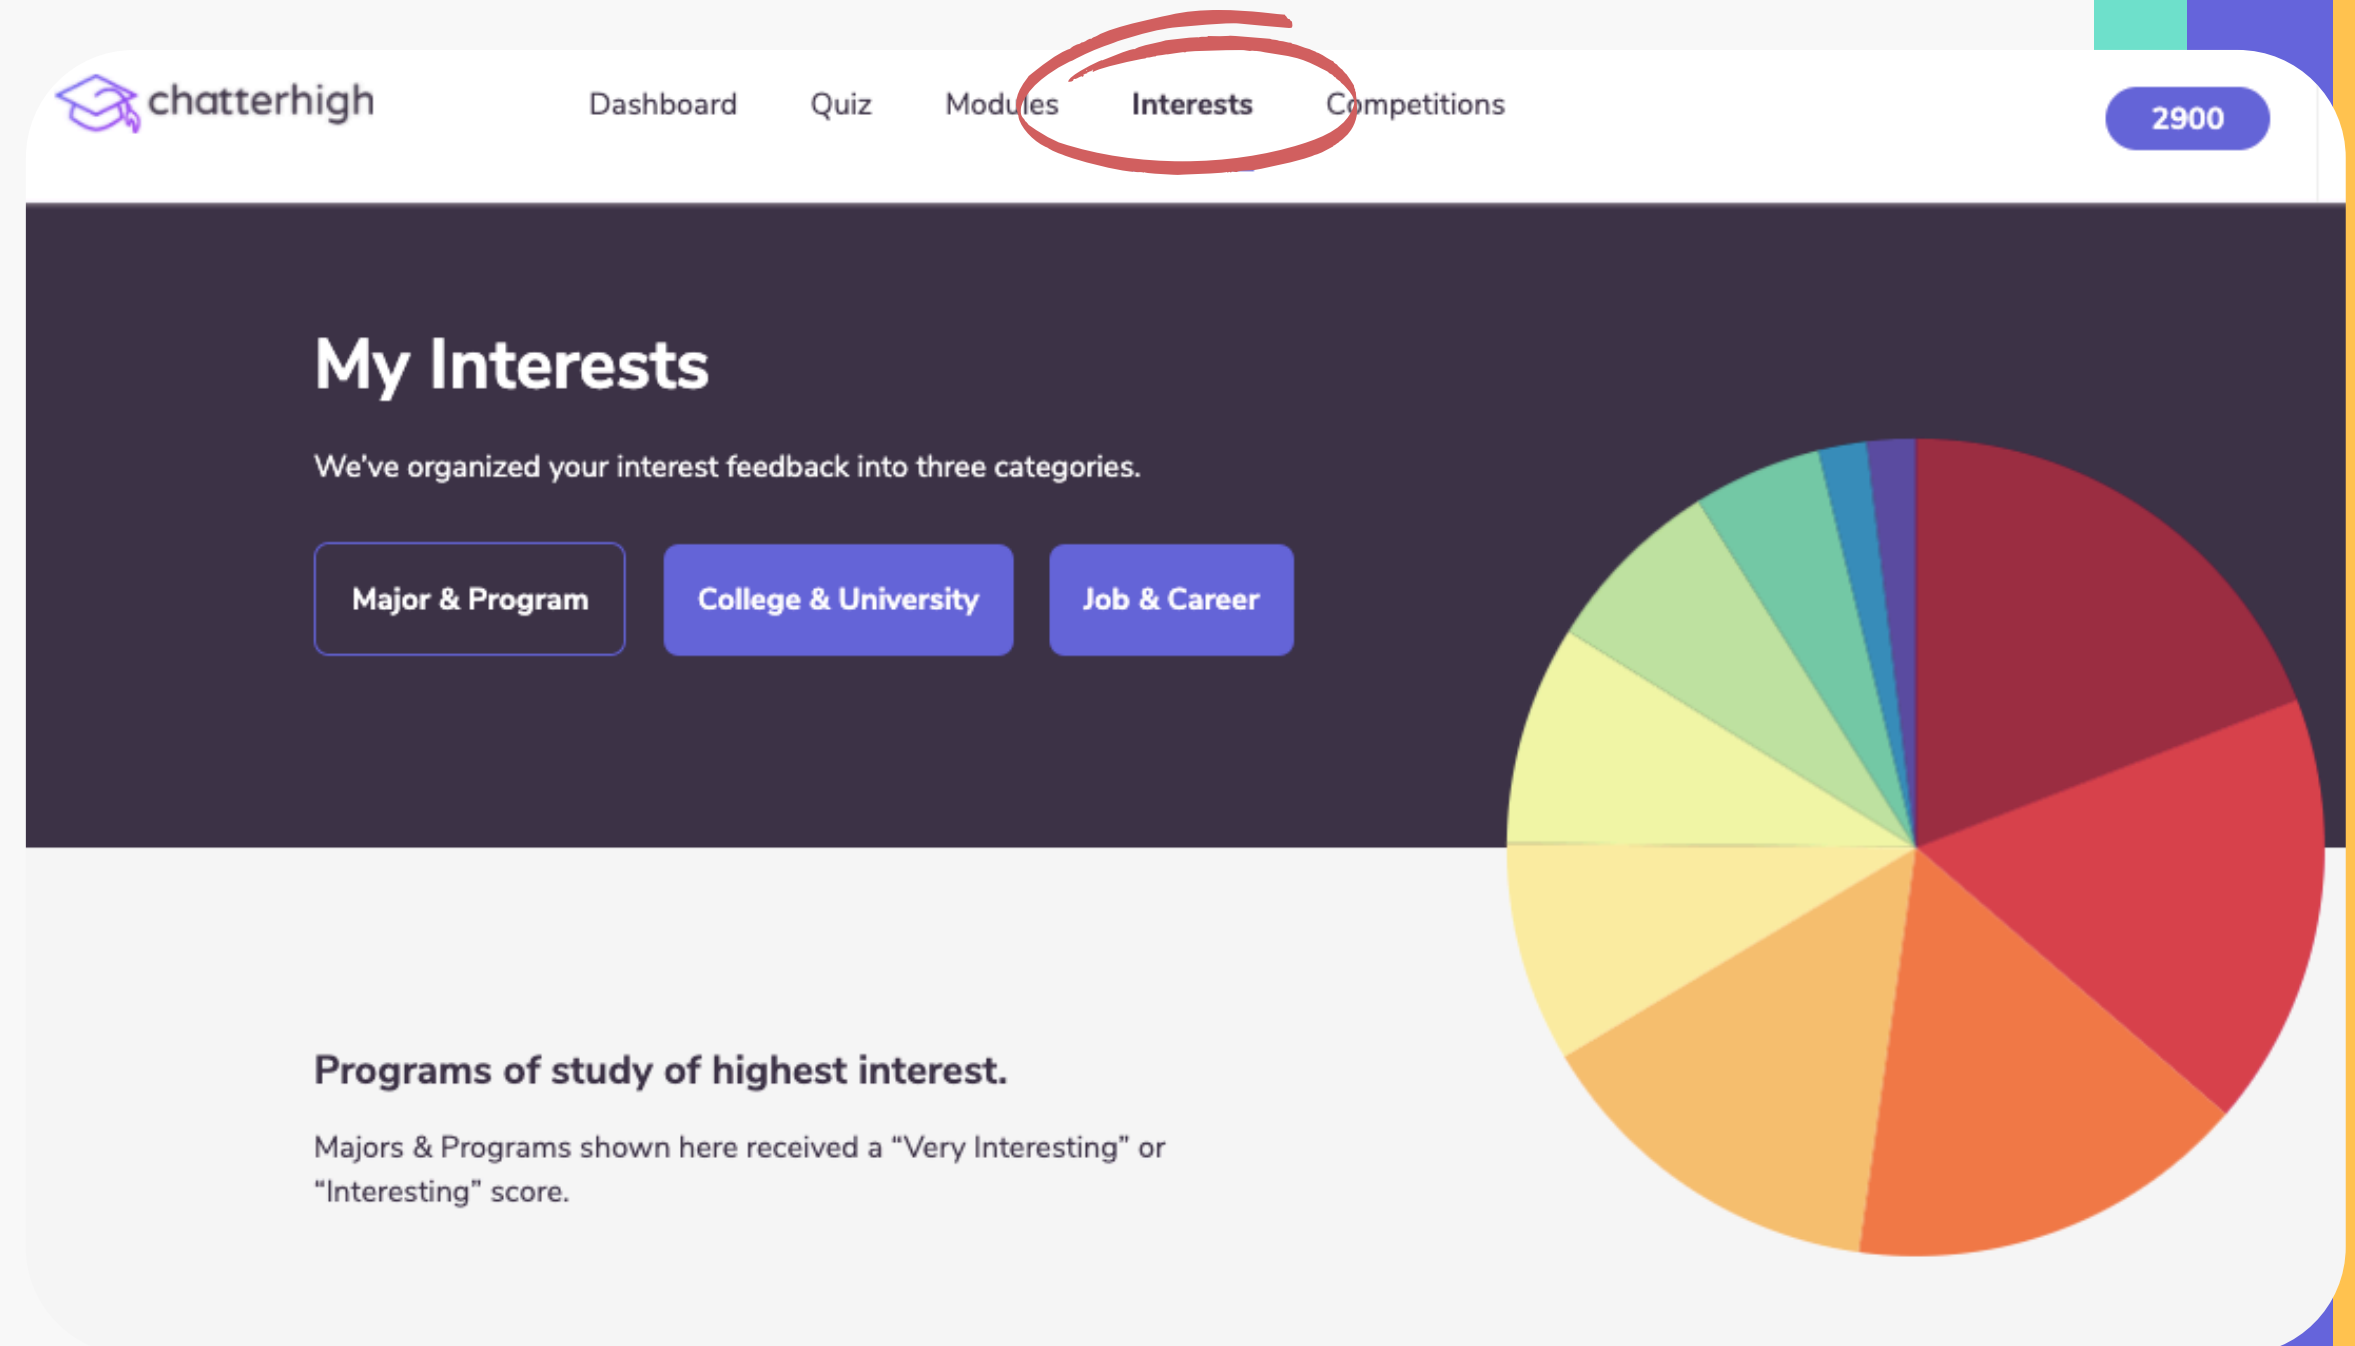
chatterhigh

Dashboard Quiz Modules Interests Competitions

2900

My Interests

We've organized your interest feedback into three categories.

Major & Program College & University Job & Career

Programs of study of highest interest.

Majors & Programs shown here received a "Very Interesting" or "Interesting" score.